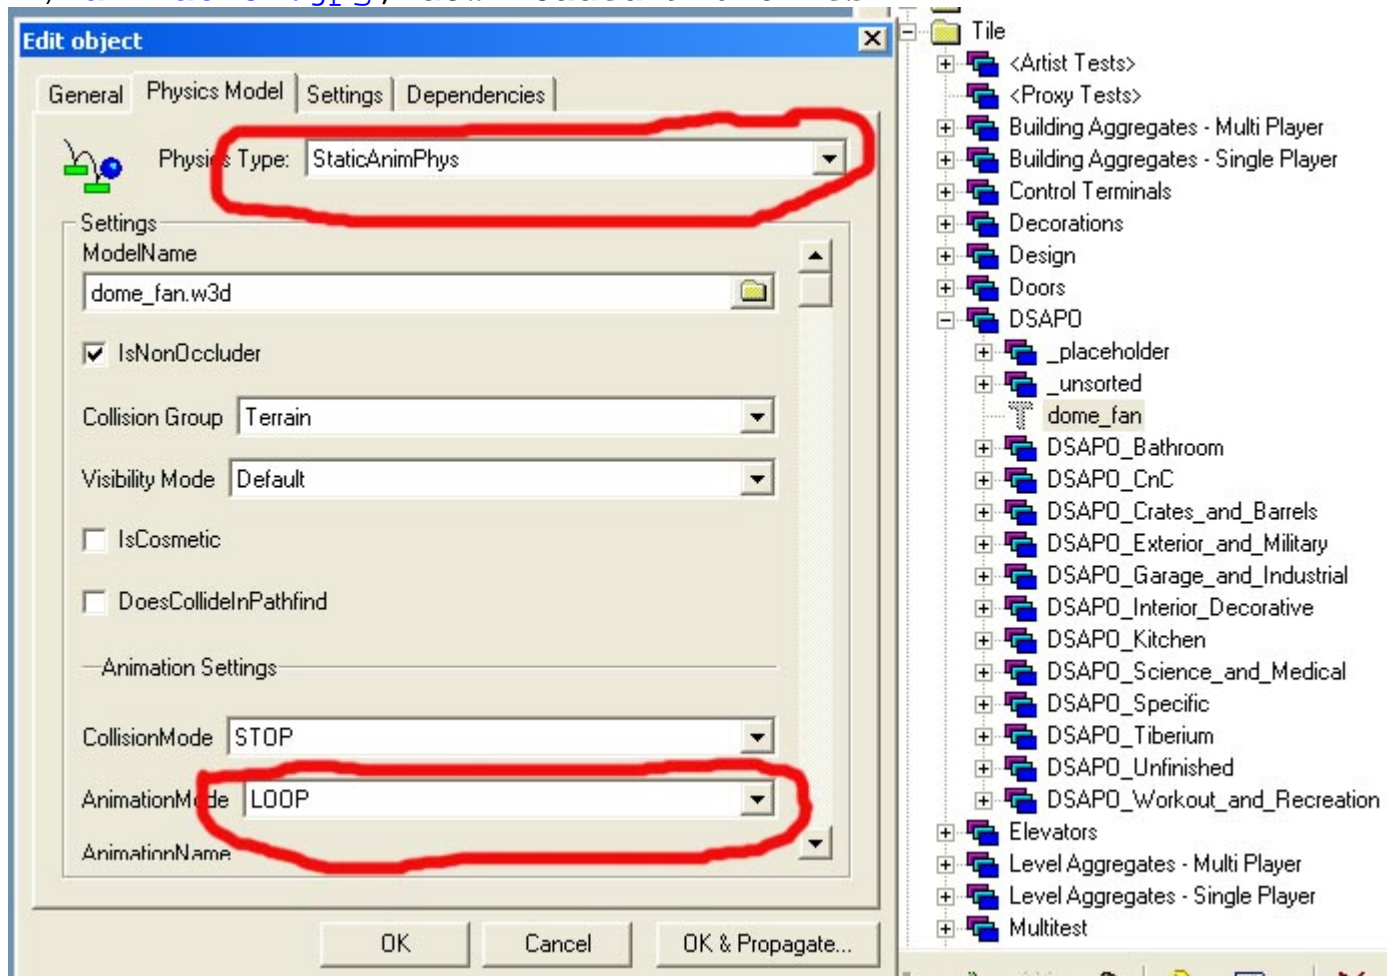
Edit object

General | Physics Model | Settings | Dependencies

Physics Type: StaticAnimPhys

Settings
ModelName
dome_fan.w3d

IsNonOccluder

Collision Group Terrain

Visibility Mode Default

IsCosmetic

DoesCollideInPathfind

Animation Settings

CollisionMode STOP

AnimationMode LOOP

AnimationName

OK Cancel OK & Propagate...

Tile
<Artist Tests>
<Proxy Tests>
Building Aggregates - Multi Player
Building Aggregates - Single Player
Control Terminals
Decorations
Design
Doors
DSAPO
_placeholder
_unsorted
dome_fan
DSAPO_Bathroom
DSAPO_CnC
DSAPO_Crates_and_Barrels
DSAPO_Exterior_and_Military
DSAPO_Garage_and_Industrial
DSAPO_Interior_Decorative
DSAPO_Kitchen
DSAPO_Science_and_Medical
DSAPO_Specific
DSAPO_Tiberium
DSAPO_Unfinished
DSAPO_Workout_and_Recreation
Elevators
Level Aggregates - Multi Player
Level Aggregates - Single Player
Multitest